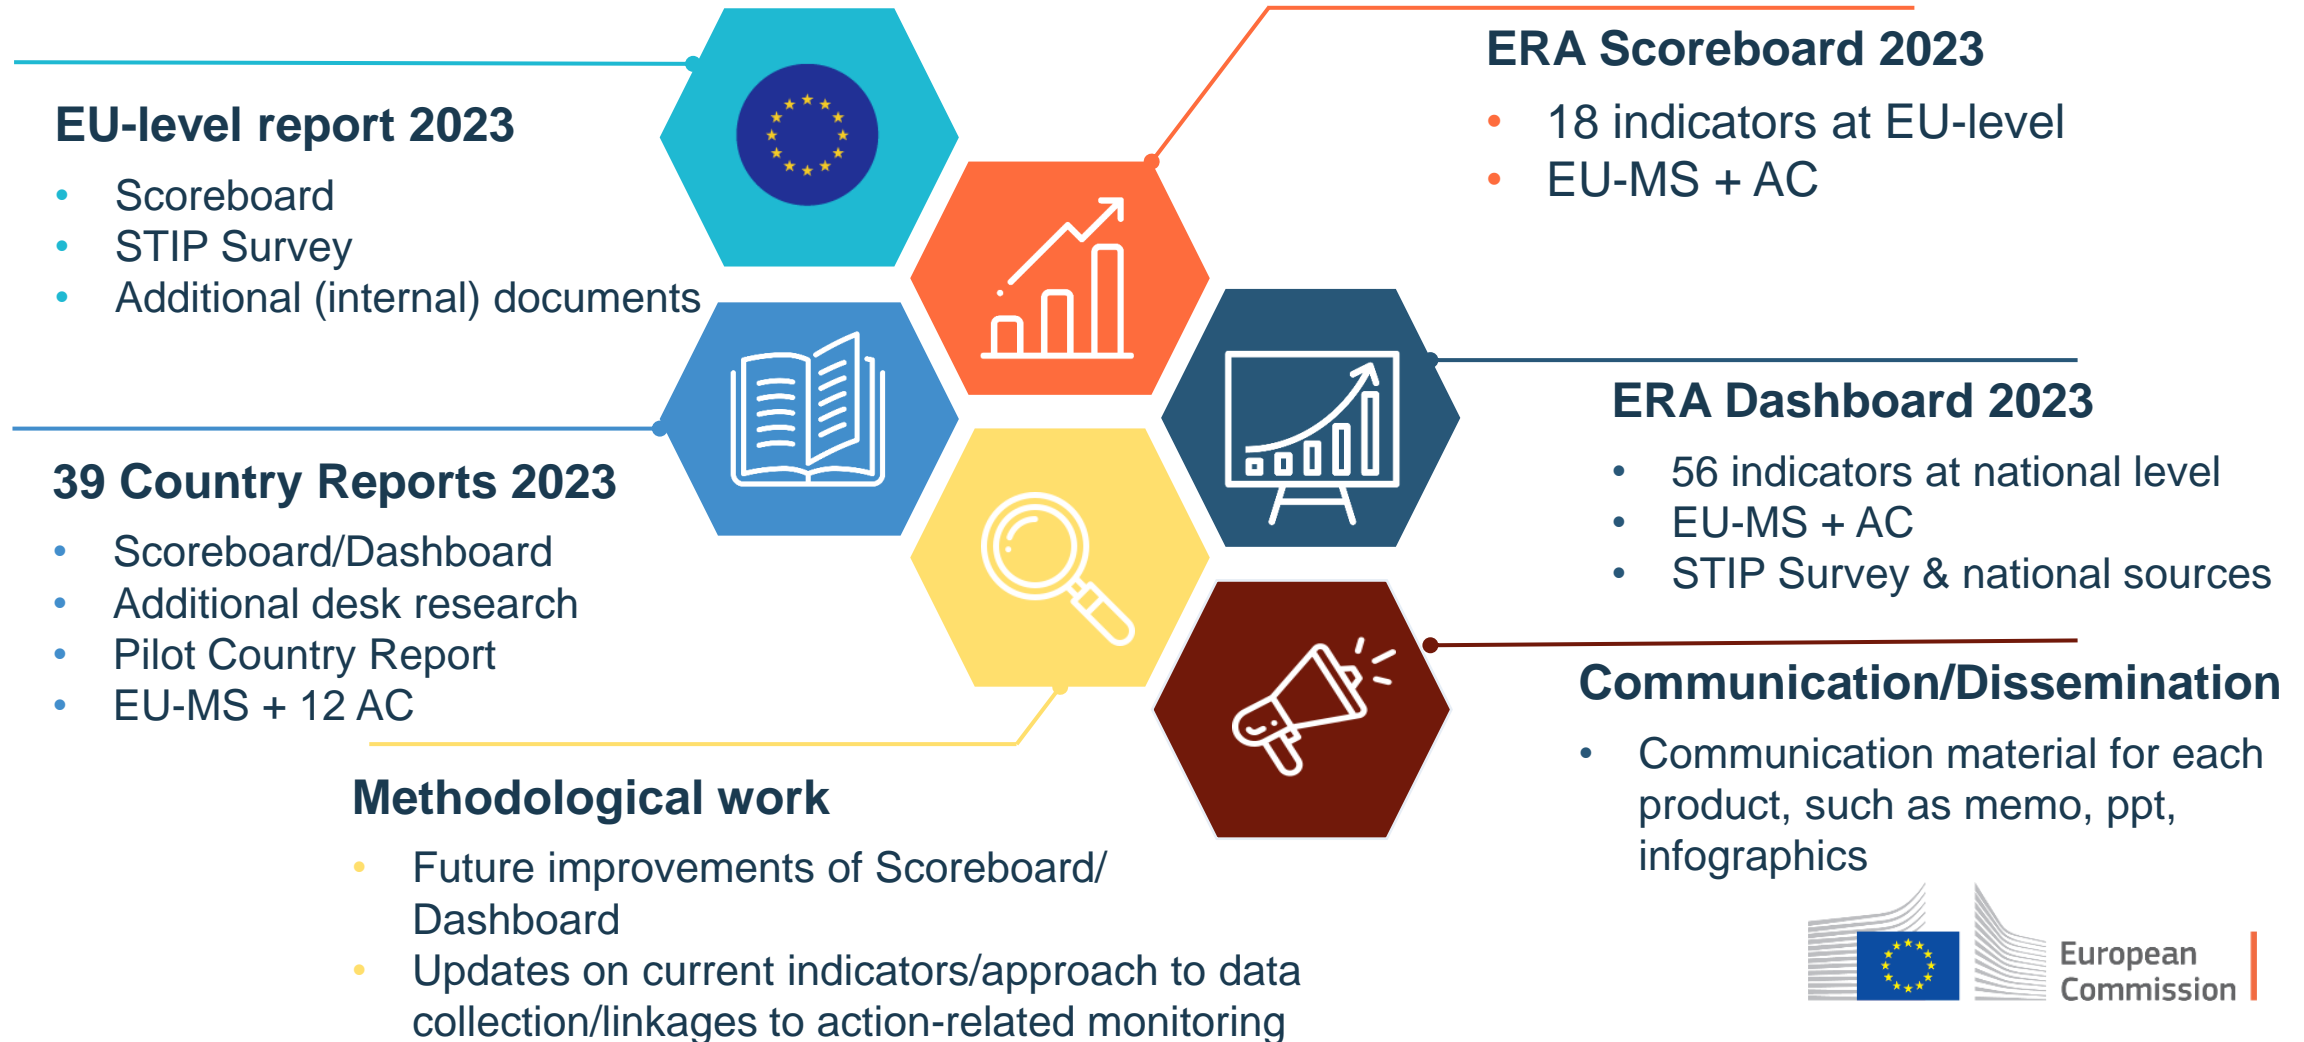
EU-level report 2023

- Scoreboard
- STIP Survey
- Additional (internal) documents

ERA Scoreboard 2023

- 18 indicators at EU-level
- EU-MS + AC

ERA Dashboard 2023

- 56 indicators at national level
- EU-MS + AC
- STIP Survey & national sources

39 Country Reports 2023

- Scoreboard/Dashboard
- Additional desk research
- Pilot Country Report
- EU-MS + 12 AC

Communication/Dissemination

- Communication material for each product, such as memo, ppt, infographics

Methodological work

- Future improvements of Scoreboard/ Dashboard
- Updates on current indicators/approach to data collection/linkages to action-related monitoring

European Commission